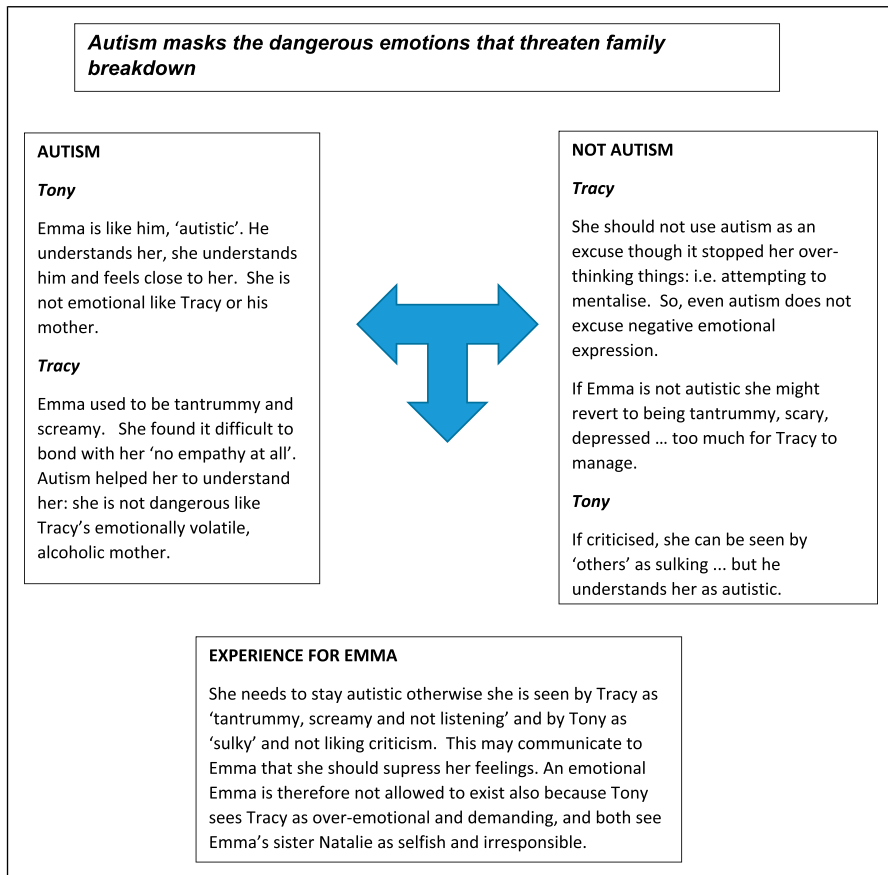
**Autism masks the dangerous emotions that threaten family breakdown**

**AUTISM**

***Tony***

Emma is like him, 'autistic'. He understands her, she understands him and feels close to her. She is not emotional like Tracy or his mother.

***Tracy***

Emma used to be tantrummy and screamy. She found it difficult to bond with her 'no empathy at all'. Autism helped her to understand her: she is not dangerous like Tracy's emotionally volatile, alcoholic mother.

**NOT AUTISM**

***Tracy***

She should not use autism as an excuse though it stopped her over-thinking things: i.e. attempting to mentalise. So, even autism does not excuse negative emotional expression.

If Emma is not autistic she might revert to being tantrummy, scary, depressed … too much for Tracy to manage.

***Tony***

If criticised, she can be seen by 'others' as sulking ... but he understands her as autistic.

**EXPERIENCE FOR EMMA**

She needs to stay autistic otherwise she is seen by Tracy as 'tantrummy, screamy and not listening' and by Tony as 'sulky' and not liking criticism. This may communicate to Emma that she should supress her feelings. An emotional Emma is therefore not allowed to exist also because Tony sees Tracy as over-emotional and demanding, and both see Emma's sister Natalie as selfish and irresponsible.